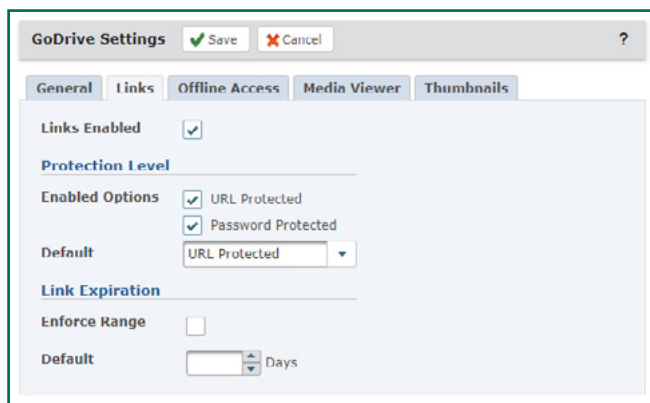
GoDrive Settings Save Cancel ?

General Links Offline Access Media Viewer Thumbnails

Links Enabled

Protection Level

Enabled Options URL Protected

Password Protected

Default URL Protected

Link Expiration

Enforce Range

Default Days